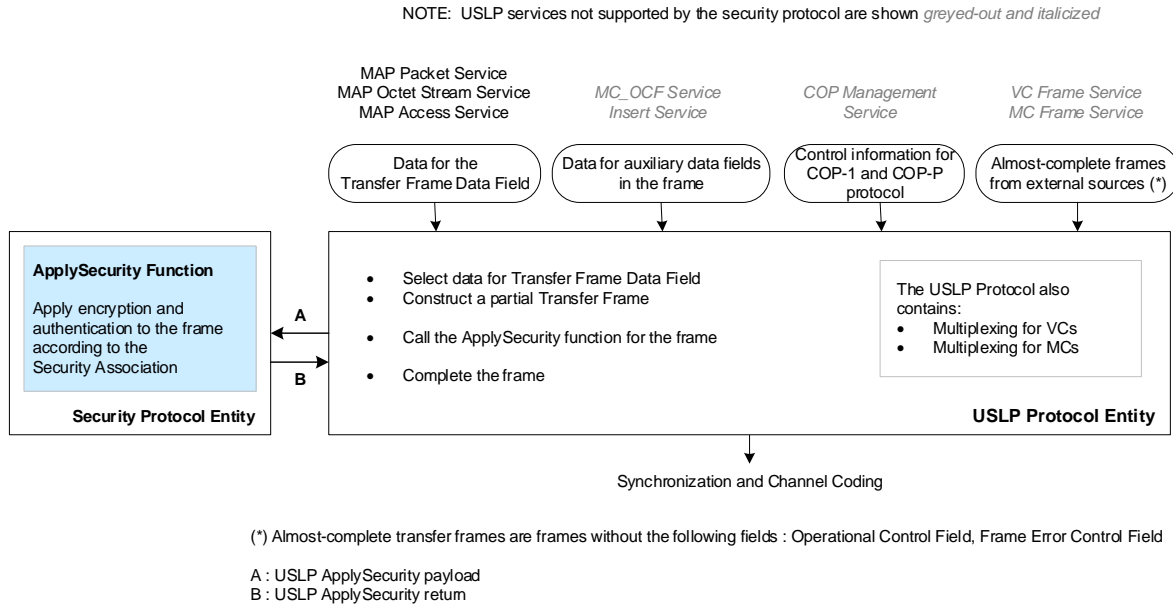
NOTE: USLP services not supported by the security protocol are shown greyed-out and italicized

MAP Packet Service
MAP Octet Stream Service
MAP Access Service

MC_OCF Service
Insert Service

COP Management
Service

VC Frame Service
MC Frame Service

Data for the
Transfer Frame Data Field

Data for auxiliary data fields
in the frame

Control information for
COP-1 and COP-P
protocol

Almost-complete frames
from external sources (*)

ApplySecurity Function

Apply encryption and authentication to the frame according to the Security Association

Security Protocol Entity

A

B

• Select data for Transfer Frame Data Field
• Construct a partial Transfer Frame
• Call the ApplySecurity function for the frame
• Complete the frame

The USLP Protocol also contains:
• Multiplexing for VCs
• Multiplexing for MCs

USLP Protocol Entity

Synchronization and Channel Coding

(*) Almost-complete transfer frames are frames without the following fields : Operational Control Field, Frame Error Control Field

A : USLP ApplySecurity payload
B : USLP ApplySecurity return